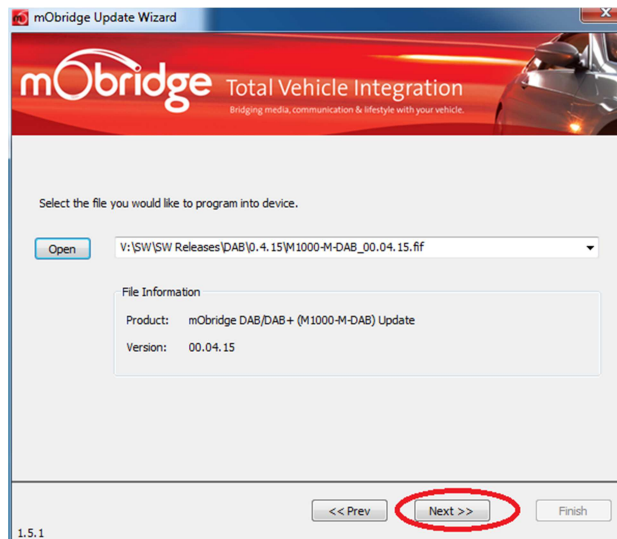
mObridge Update Wizard

mObridge Total Vehicle Integration
Bridging media, communication & lifestyle with your vehicle.

Select the file you would like to program into device.

Open

V:\SW\SW Releases\DAB\0.4.15\M1000-M-DAB_00.04.15.fif

File Information

Product: mObridge DAB/DAB+ (M1000-M-DAB) Update

Version: 00.04.15

<< Prev

Next >>

Finish

1.5.1